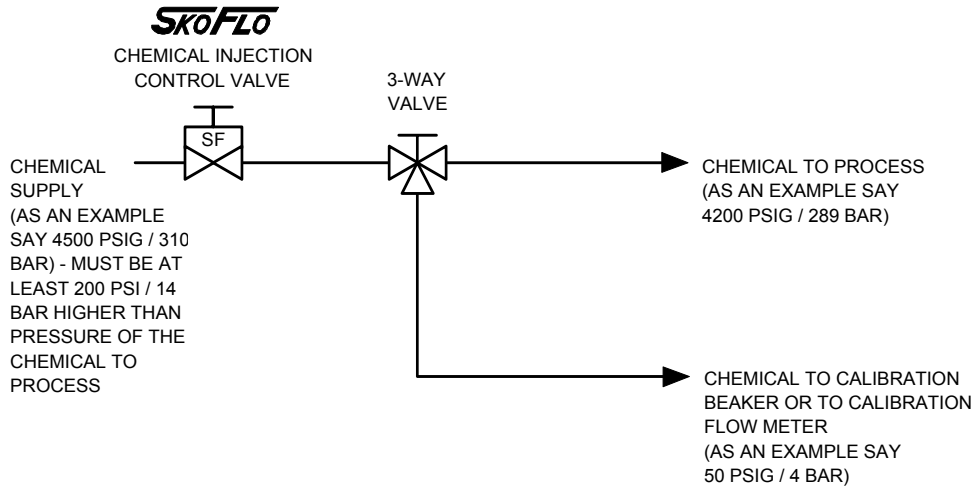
SKOFLO

CHEMICAL INJECTION CONTROL VALVE

SF

3-WAY VALVE

CHEMICAL SUPPLY (AS AN EXAMPLE SAY 4500 PSIG / 310 BAR) - MUST BE AT LEAST 200 PSI / 14 BAR HIGHER THAN PRESSURE OF THE CHEMICAL TO PROCESS

CHEMICAL TO PROCESS (AS AN EXAMPLE SAY 4200 PSIG / 289 BAR)

CHEMICAL TO CALIBRATION BEAKER OR TO CALIBRATION FLOW METER (AS AN EXAMPLE SAY 50 PSIG / 4 BAR)